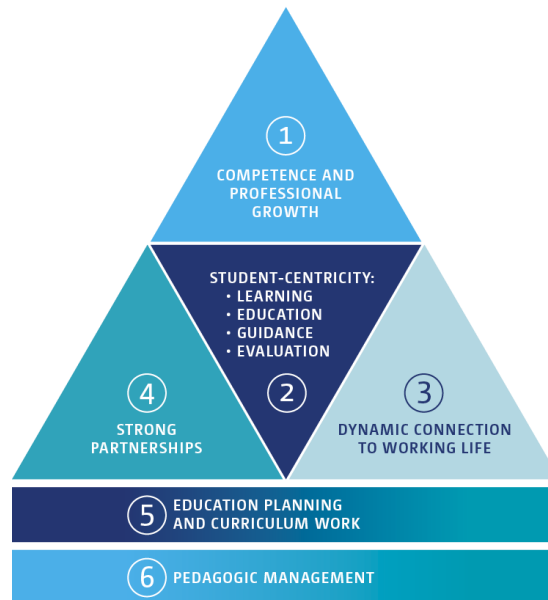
1

COMPETENCE AND PROFESSIONAL GROWTH

STUDENT-CENTRICITY:
• LEARNING
• EDUCATION
• GUIDANCE
• EVALUATION

2

4

STRONG PARTNERSHIPS

3

DYNAMIC CONNECTION TO WORKING LIFE

5 EDUCATION PLANNING AND CURRICULUM WORK

6 PEDAGOGIC MANAGEMENT